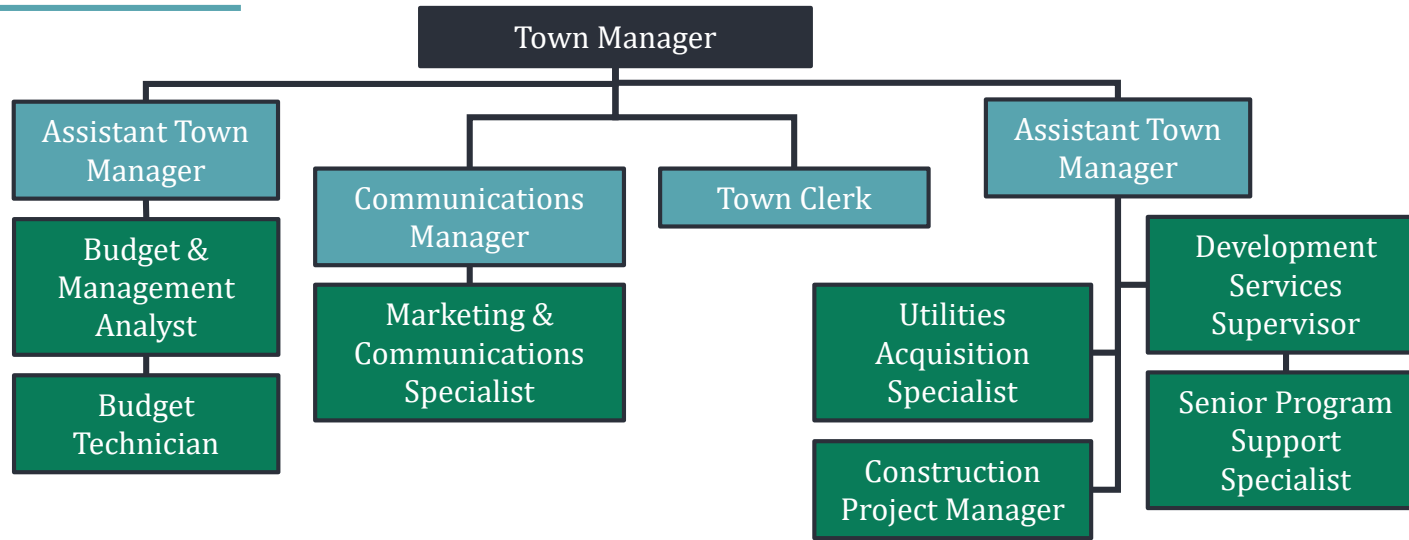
Town Manager

Assistant Town Manager

Budget & Management Analyst

Budget Technician

Communications Manager

Marketing & Communications Specialist

Town Clerk

Assistant Town Manager

Utilities Acquisition Specialist

Construction Project Manager

Development Services Supervisor

Senior Program Support Specialist